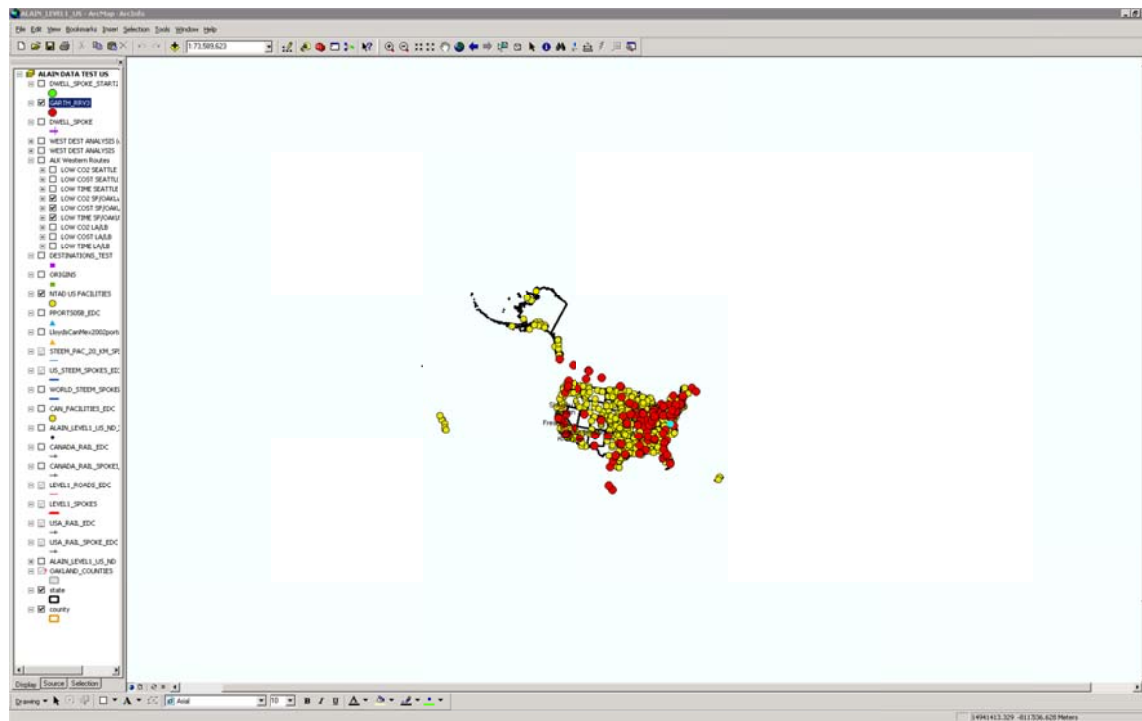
ALAIN_LEVEL1_US - ArcMap - ArcInfo

File Edit View Bookmarks Insert Selection Tools Window Help

1:73,589,623

ALAIN DATA TEST US
DWELL_SPOKE_START
GARTH_RRV3
DWELL_SPOKE
WEST DEST ANALYSIS
WEST DEST ANALYSIS
ALK Western Routes
LOW CO2 SEATTLE
LOW COST SEATTLE
LOW TIME SEATTLE
LOW CO2 SF/OAKL
LOW COST SF/OAKL
LOW TIME SF/OAKL
LOW CO2 LA/LB
LOW COST LA/LB
LOW TIME LA/LB
DESTINATIONS_TEST
ORIGINS
NTAD US FACILITIES
PPORTS058_EDC
LloydsCanMex2002port
STEEM_PAC_20_KM_SP
US_STEEM_SPOKES_EDC
WORLD_STEEM_SPOKE
CAN_FACILITIES_EDC
ALAIN_LEVEL1_US_ND
CANADA_RAIL_EDC
CANADA_RAIL_SPOKE
LEVEL1_ROADS_EDC
LEVEL1_SPOKES
USA_RAIL_EDC
USA_RAIL_SPOKE_EDC
ALAIN_LEVEL1_US_ND
OAKLAND_COUNTIES
state
county

Display Source Selection

Se
Fres

Drawing Arial 10 B I U A

14941413.329 -8117536.628 Meters